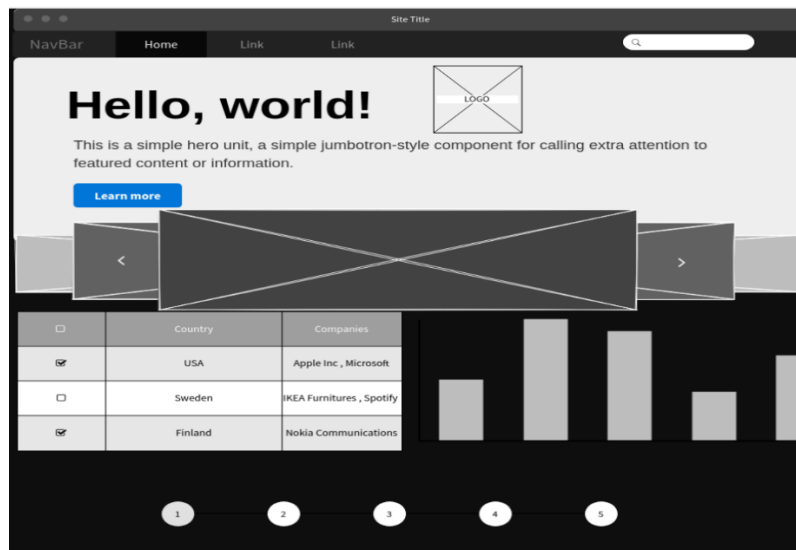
Site Title

NavBar Home Link Link

Hello, world!

LOGO

This is a simple hero unit, a simple jumbotron-style component for calling extra attention to featured content or information.

Learn more

‹ ›

| | Country | Companies |
|---|---|---|
| ☑ | USA | Apple Inc , Microsoft |
| ☐ | Sweden | IKEA Furnitures , Spotify |
| ☑ | Finland | Nokia Communications |

1 2 3 4 5